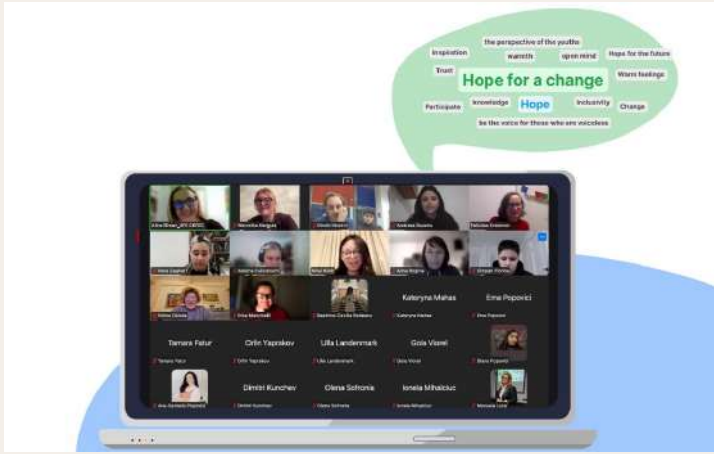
the perspective of the youths

Inspiration warmth open mind Hope for the future

Trust Hope for a change Warm feelings

Participate knowledge Hope Inclusivity Change

be the voice for those who are voiceless

Kateryna Mahas Ema Popovici

Tamara Fatur Orlin Yaprakov Ulla Landenmark Gola Viorel

Dimitri Kunchev Olena Sofronia Ionela Mihailciuc